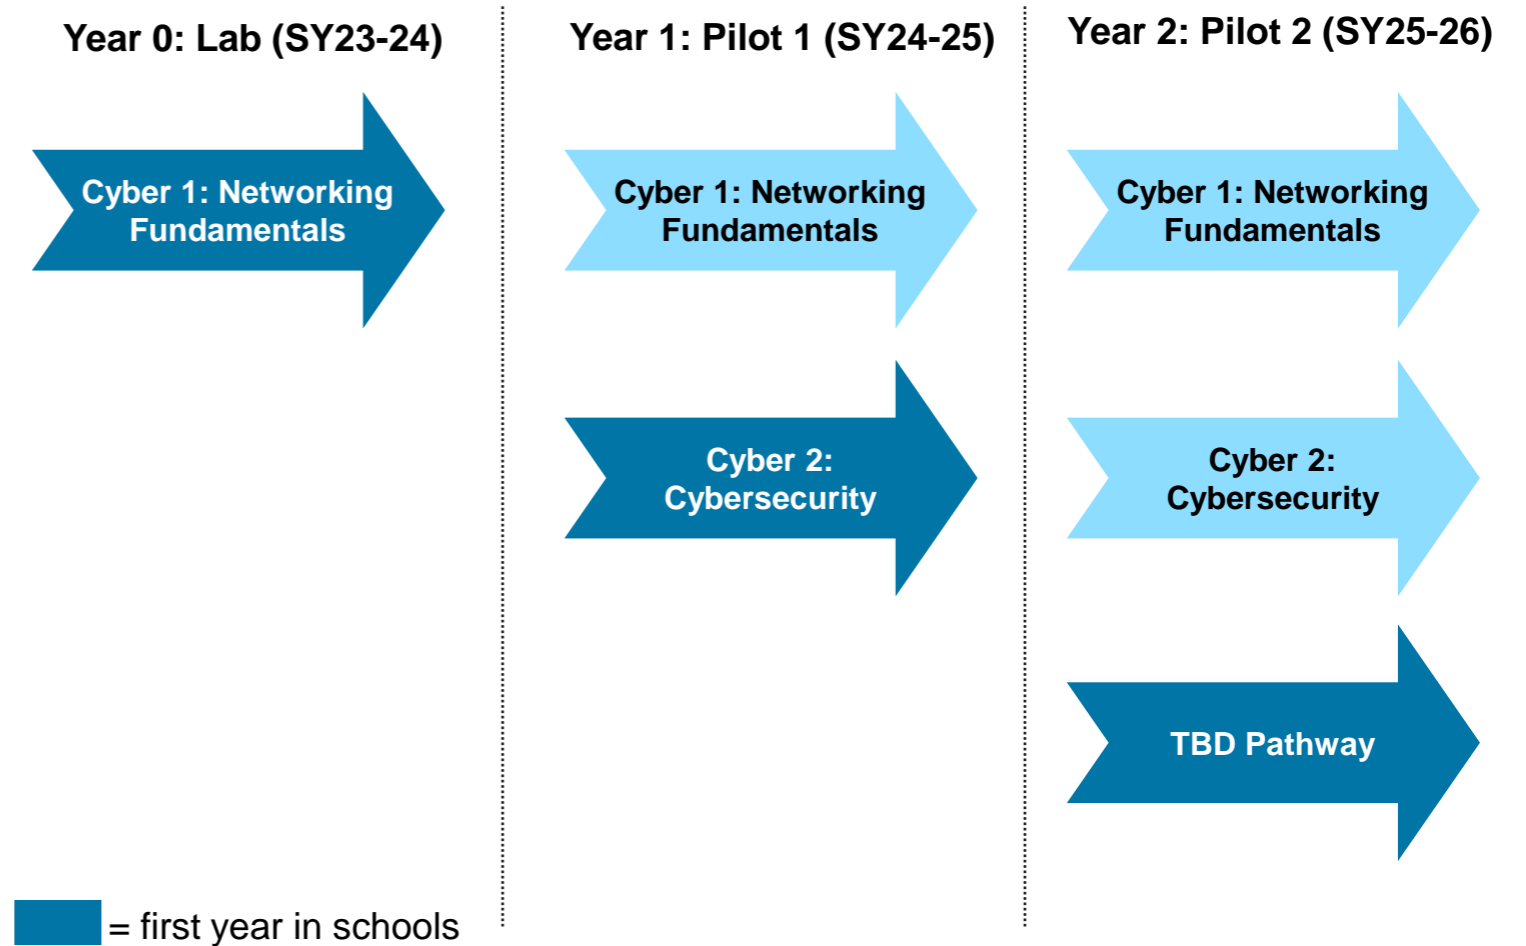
Year 0: Lab (SY23-24)

Cyber 1: Networking Fundamentals

= first year in schools

Year 1: Pilot 1 (SY24-25)

Cyber 1: Networking Fundamentals

Cyber 2: Cybersecurity

Year 2: Pilot 2 (SY25-26)

Cyber 1: Networking Fundamentals

Cyber 2: Cybersecurity

TBD Pathway